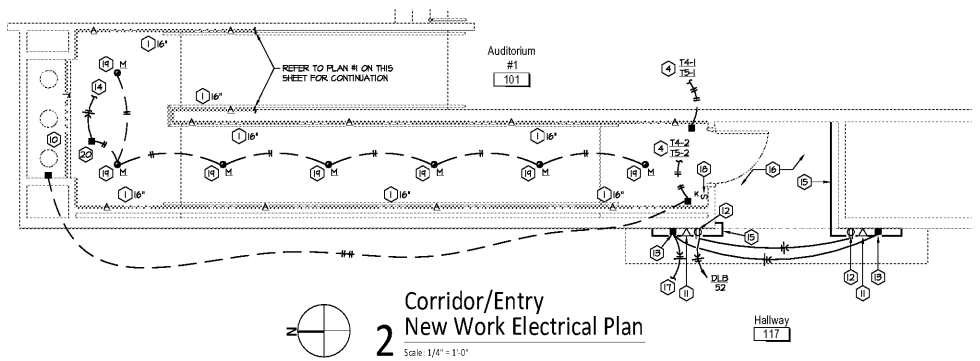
REFER TO PLAN #1 ON THIS SHEET FOR CONTINUATION

Auditorium
#1
101

1 16"
19 M
14
10
20
1 16"
1 16"
1 16"
19 M
19 M
19 M
19 M
19 M
1 16"
1 16"
1 16"
1 16"

4 T4-1 T5-1
4 T4-2 T5-2
18
16
15
12
15
13
17
11
DLB 52
12
13
11

N

2 Corridor/Entry
New Work Electrical Plan
Scale: 1/4" = 1'-0"

Hallway
117